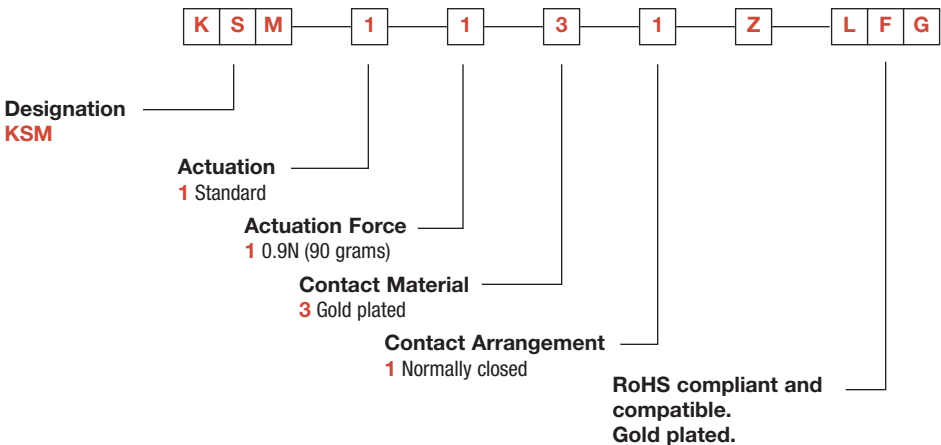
K S M 1 1 3 1 Z L F G

Designation
KSM

Actuation
1 Standard

Actuation Force
1 0.9N (90 grams)

Contact Material
3 Gold plated

Contact Arrangement
1 Normally closed

RoHS compliant and compatible. Gold plated.